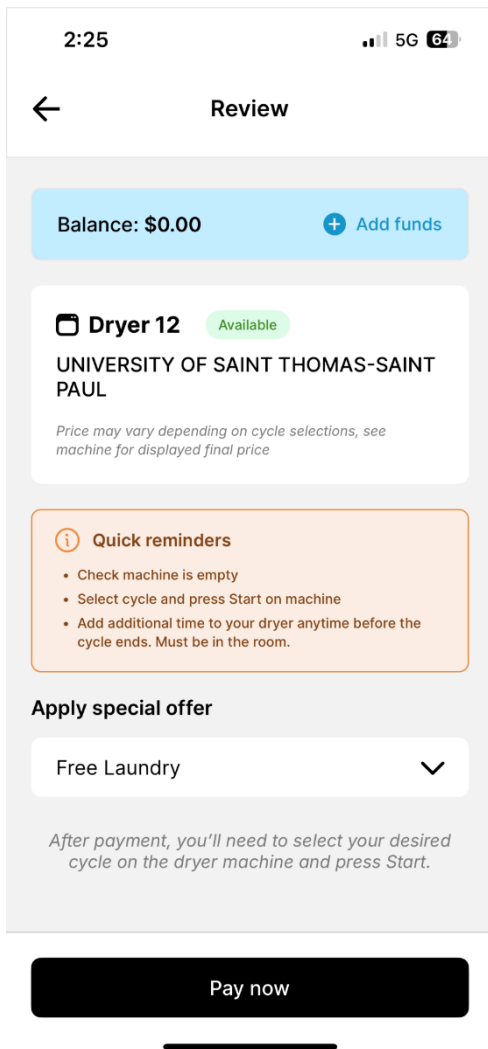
2:25
5G 64

Review

Balance: $0.00
Add funds

Dryer 12
Available

UNIVERSITY OF SAINT THOMAS-SAINT PAUL

Price may vary depending on cycle selections, see machine for displayed final price

Quick reminders
• Check machine is empty
• Select cycle and press Start on machine
• Add additional time to your dryer anytime before the cycle ends. Must be in the room.

Apply special offer

Free Laundry

After payment, you'll need to select your desired cycle on the dryer machine and press Start.

Pay now